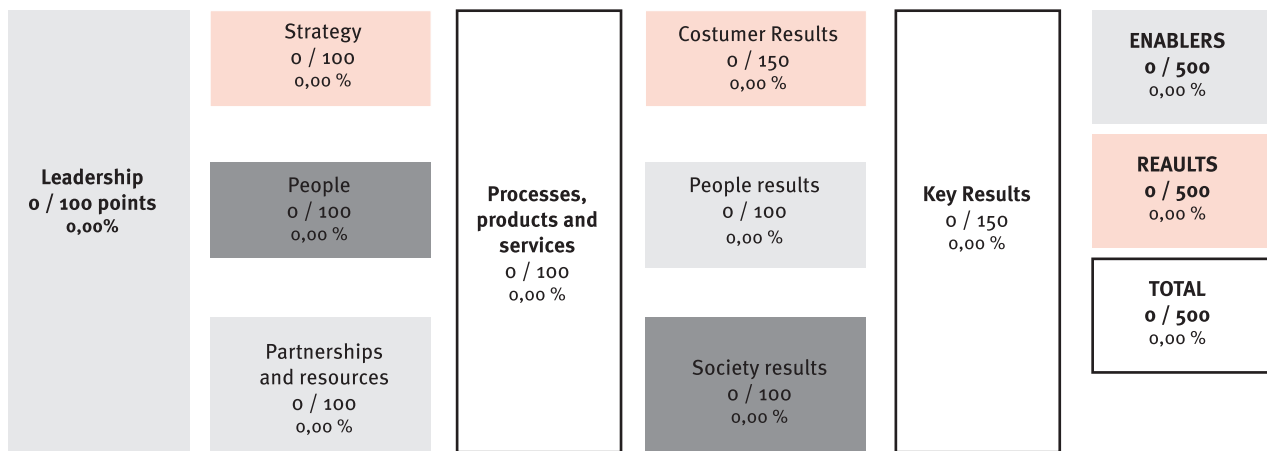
Leadership
0 / 100 points
0,00%

Strategy
0 / 100
0,00 %

People
0 / 100
0,00 %

Partnerships and resources
0 / 100
0,00 %

Processes, products and services
0 / 100
0,00 %

Costumer Results
0 / 150
0,00 %

People results
0 / 100
0,00 %

Society results
0 / 100
0,00 %

Key Results
0 / 150
0,00 %

ENABLERS
0 / 500
0,00 %

REAULTS
0 / 500
0,00 %

TOTAL
0 / 500
0,00 %